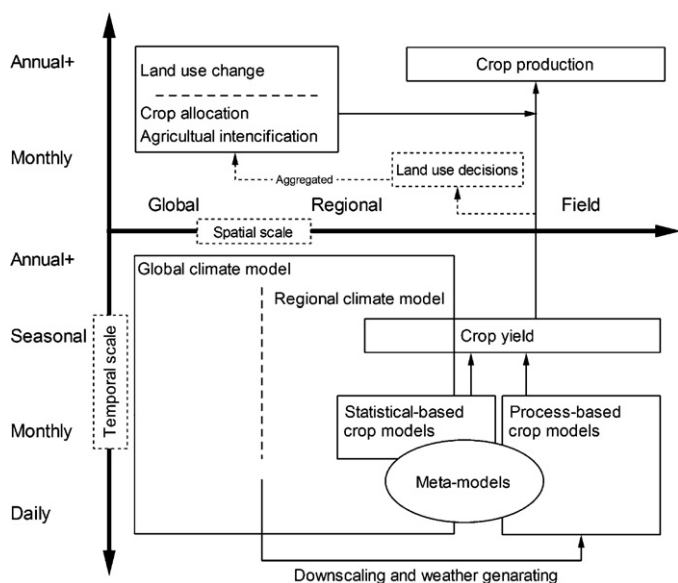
Annual+

Land use change

Crop allocation

Agricultual intencification

Crop production

Monthly

Aggregated

Land use decisions

Global

Regional

Field

Spatial scale

Annual+

Global climate model

Regional climate model

Seasonal

Temporal scale

Crop yield

Monthly

Statistical-based crop models

Process-based crop models

Meta-models

Daily

Downscaling and weather genarating